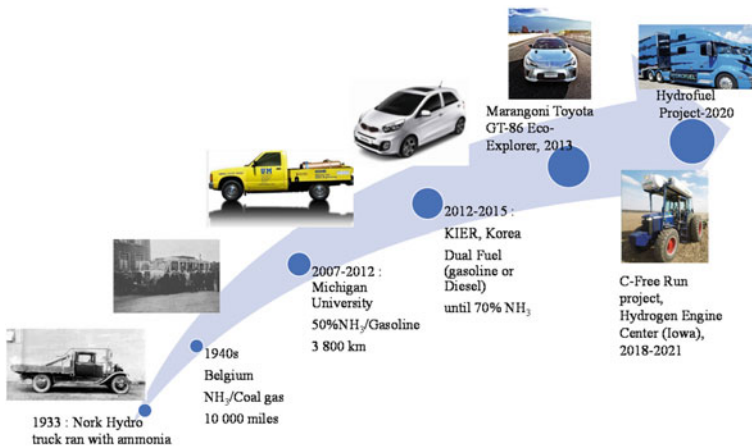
1933 : Nork Hydro truck ran with ammonia

1940s
Belgium
$NH_3$/Coal gas
10 000 miles

2007-2012 :
Michigan University
50%$NH_3$/Gasoline
3 800 km

2012-2015 :
KIER, Korea
Dual Fuel (gasoline or Diesel)
until 70% $NH_3$

Marangoni Toyota GT-86 Eco-Explorer, 2013

Hydrofuel Project-2020

C-Free Run project, Hydrogen Engine Center (Iowa), 2018-2021